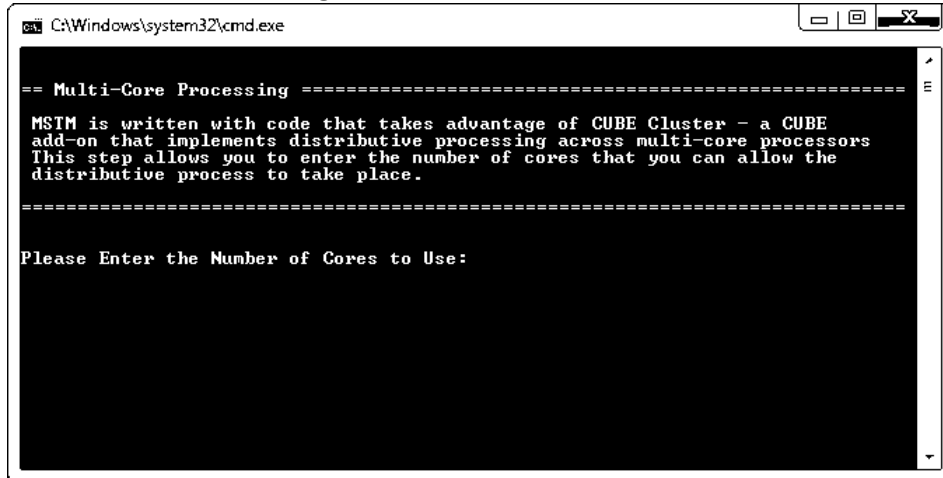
C:\Windows\system32\cmd.exe

== Multi-Core Processing ===============================================================

MSTM is written with code that takes advantage of CUBE Cluster - a CUBE add-on that implements distributive processing across multi-core processors This step allows you to enter the number of cores that you can allow the distributive process to take place.

==========================================================================================

Please Enter the Number of Cores to Use: